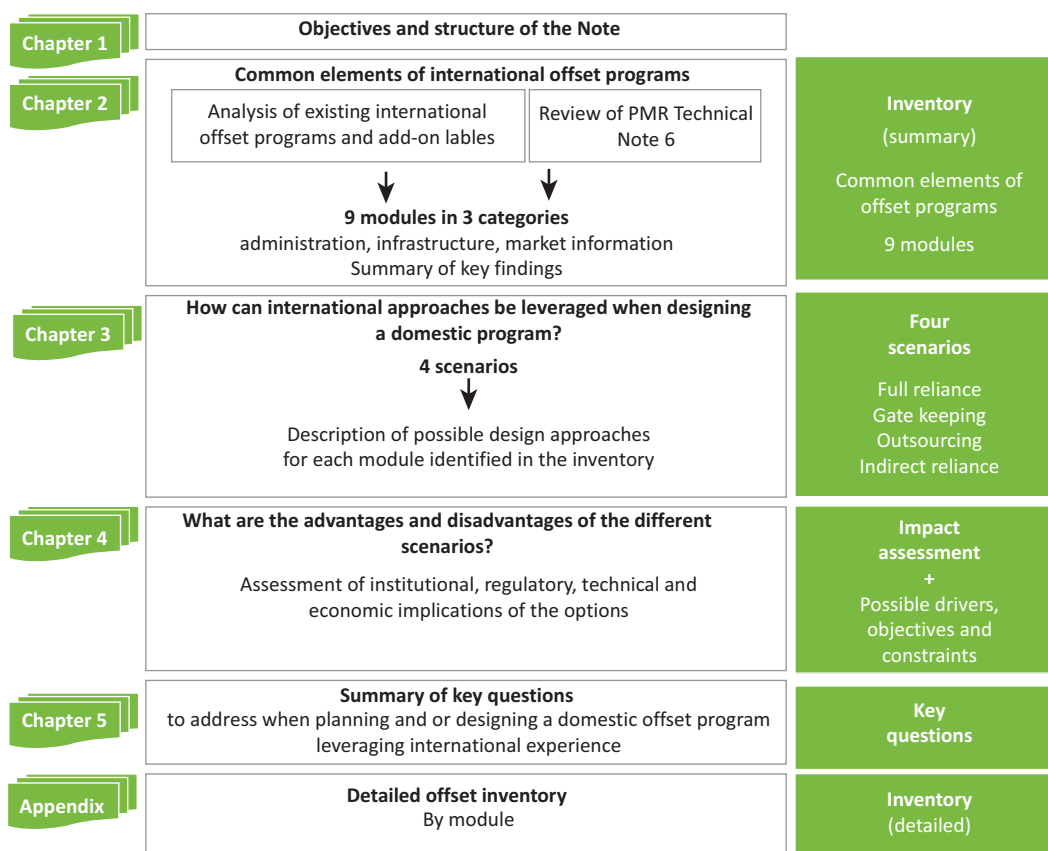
Chapter 1
Objectives and structure of the Note

Chapter 2
Common elements of international offset programs
Analysis of existing international offset programs and add-on lables
Review of PMR Technical Note 6
9 modules in 3 categories
administration, infrastructure, market information
Summary of key findings

Inventory
(summary)
Common elements of offset programs
9 modules

Chapter 3
How can international approaches be leveraged when designing a domestic program?
4 scenarios
Description of possible design approaches for each module identified in the inventory

Four scenarios
Full reliance
Gate keeping
Outsourcing
Indirect reliance

Chapter 4
What are the advantages and disadvantages of the different scenarios?
Assessment of institutional, regulatory, technical and economic implications of the options

Impact assessment
+
Possible drivers, objectives and constraints

Chapter 5
Summary of key questions
to address when planning and or designing a domestic offset program leveraging international experience

Key questions

Appendix
Detailed offset inventory
By module

Inventory
(detailed)